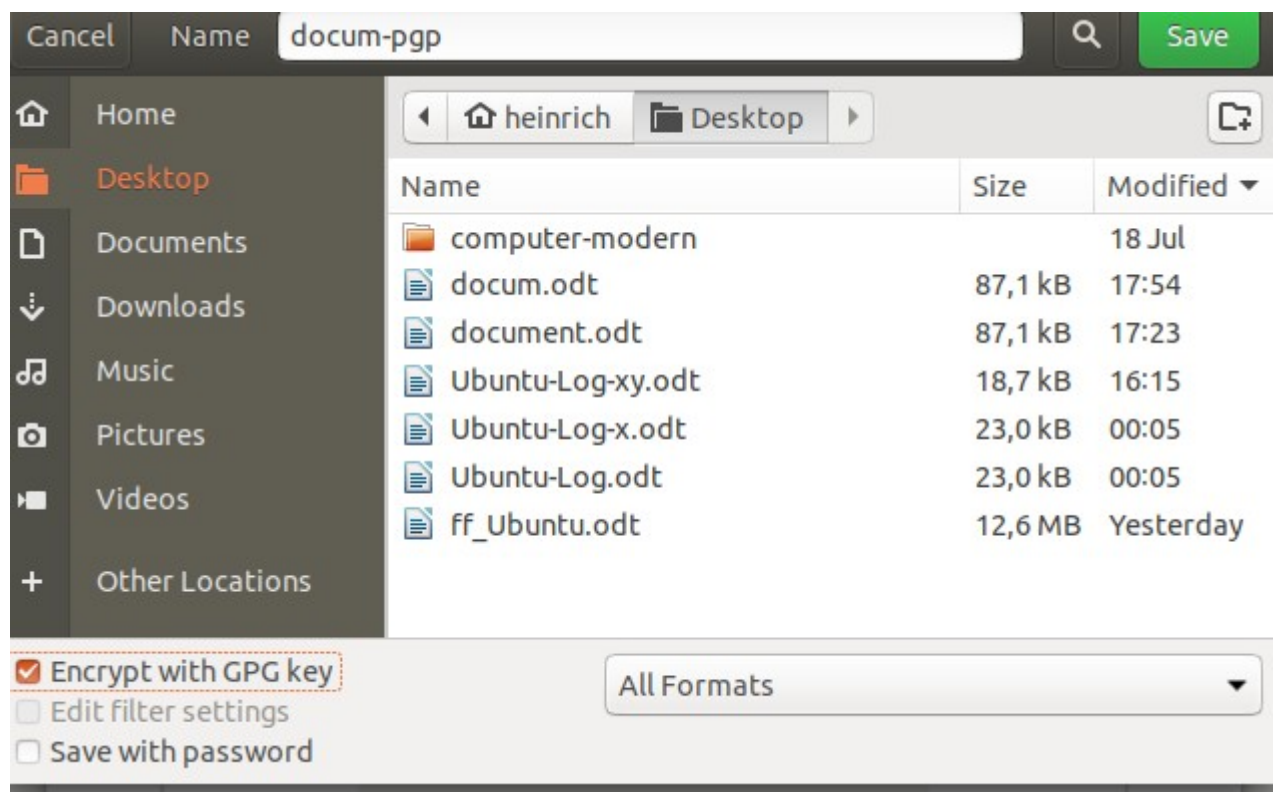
Cancel Name docum-pgp Save

Home
Desktop
Documents
Downloads
Music
Pictures
Videos
Other Locations

heinrich Desktop

| Name | Size | Modified |
|---|---|---|
| computer-modern | | 18 Jul |
| docum.odt | 87,1 kB | 17:54 |
| document.odt | 87,1 kB | 17:23 |
| Ubuntu-Log-xy.odt | 18,7 kB | 16:15 |
| Ubuntu-Log-x.odt | 23,0 kB | 00:05 |
| Ubuntu-Log.odt | 23,0 kB | 00:05 |
| ff_Ubuntu.odt | 12,6 MB | Yesterday |

Encrypt with GPG key
Edit filter settings
Save with password

All Formats